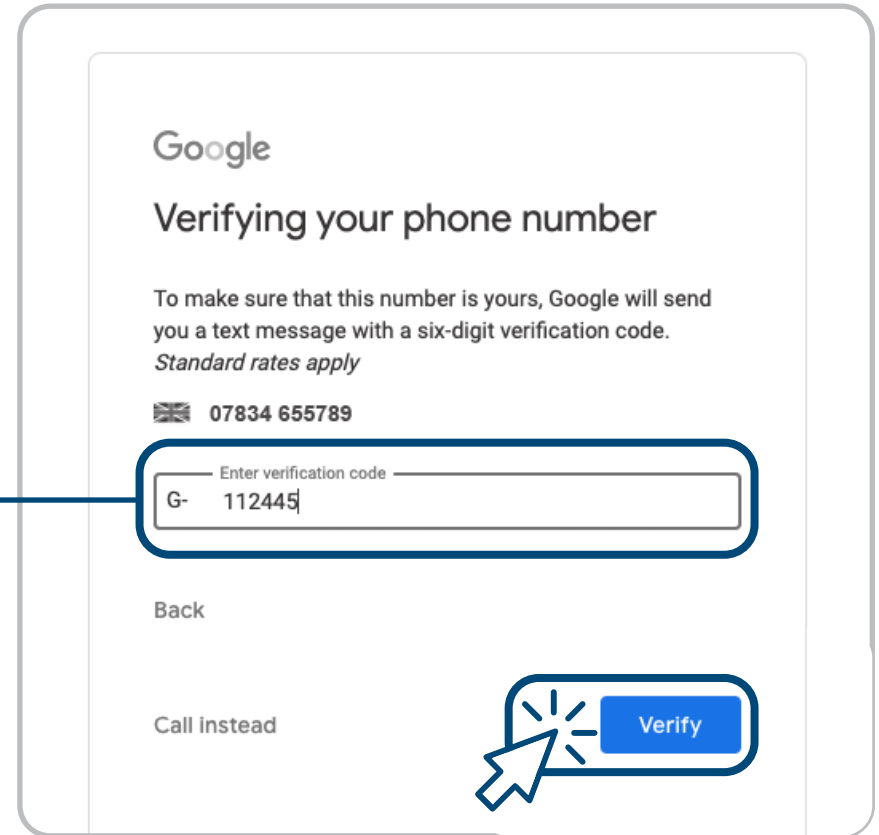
Google

Verifying your phone number

To make sure that this number is yours, Google will send you a text message with a six-digit verification code. *Standard rates apply*

07834 655789

Enter verification code

G- 112445

Back

Call instead

Verify